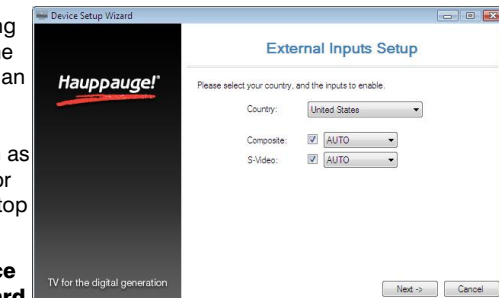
ng
e
an

as
or
top

ce
ard

Device Setup Wizard

Hauppauge!

TV for the digital generation

External Inputs Setup

Please select your country, and the inputs to enable.

Country: United States

Composite: AUTO

S-Video: AUTO

Next -> Cancel